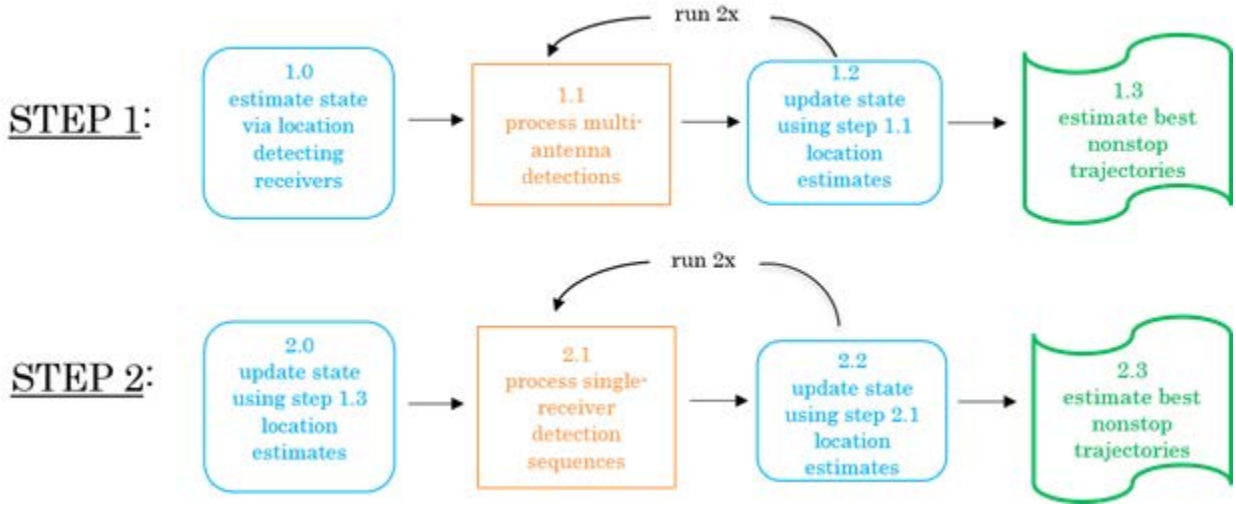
STEP 1:

1.0
estimate state via location detecting receivers

1.1
process multi-antenna detections

run 2x

1.2
update state using step 1.1 location estimates

1.3
estimate best nonstop trajectories

STEP 2:

2.0
update state using step 1.3 location estimates

2.1
process single-receiver detection sequences

run 2x

2.2
update state using step 2.1 location estimates

2.3
estimate best nonstop trajectories